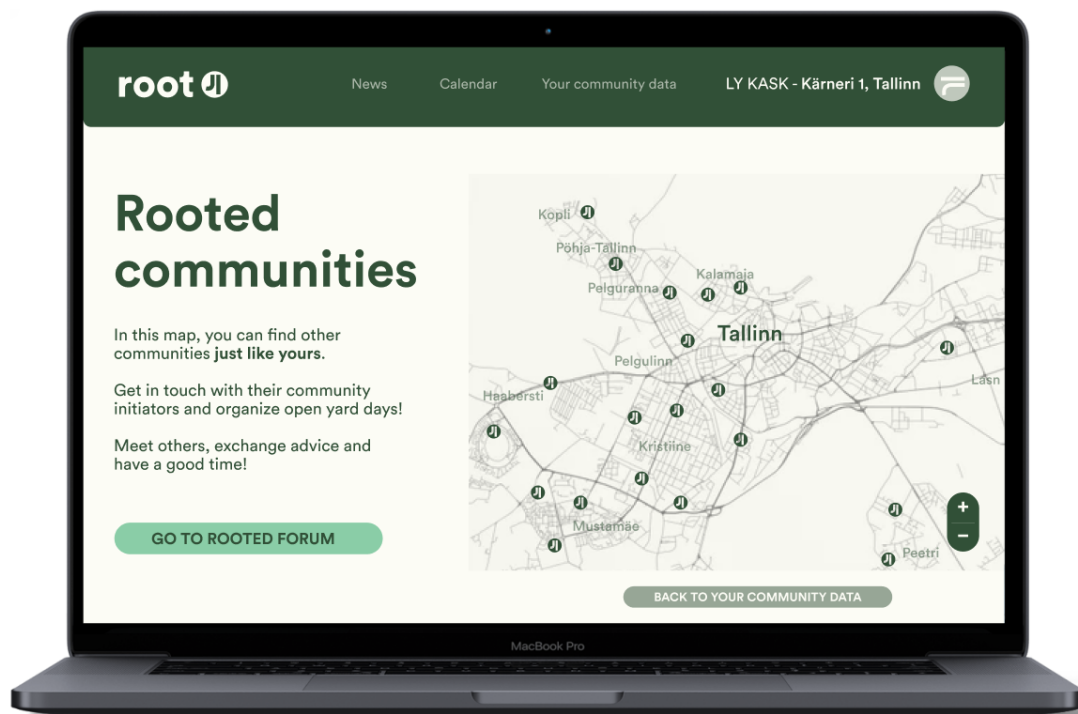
root

News Calendar Your community data LY KASK - Kärneri 1, Tallinn

Rooted communities

In this map, you can find other communities **just like yours**.

Get in touch with their community initiators and organize open yard days!

Meet others, exchange advice and have a good time!

GO TO ROOTED FORUM

Kopli
Põhja-Tallinn
Kalamaja
Pelguranna
Tallinn
Pelguliinn
Haabersti
Kristiine
Lasn
Mustamäe
Peetri
+
−

BACK TO YOUR COMMUNITY DATA

MacBook Pro